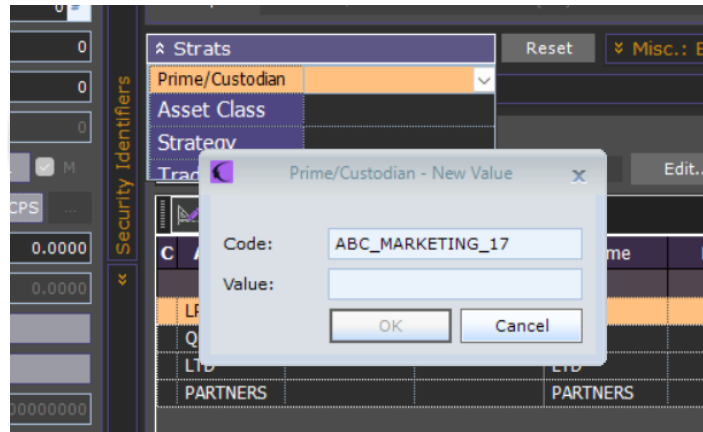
0
0
0
0
M
CPS
...
0.0000
0.0000
00000000
Security Identifiers
«
« Strats
Reset
» Misc.: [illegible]
Prime/Custodian
Asset Class
Strategy
Trad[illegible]
Edit..
C A
me
LP
Q
LTD
LTD
PARTNERS
PARTNERS
Prime/Custodian - New Value
X
Code:
ABC_MARKETING_17
Value:
OK
Cancel